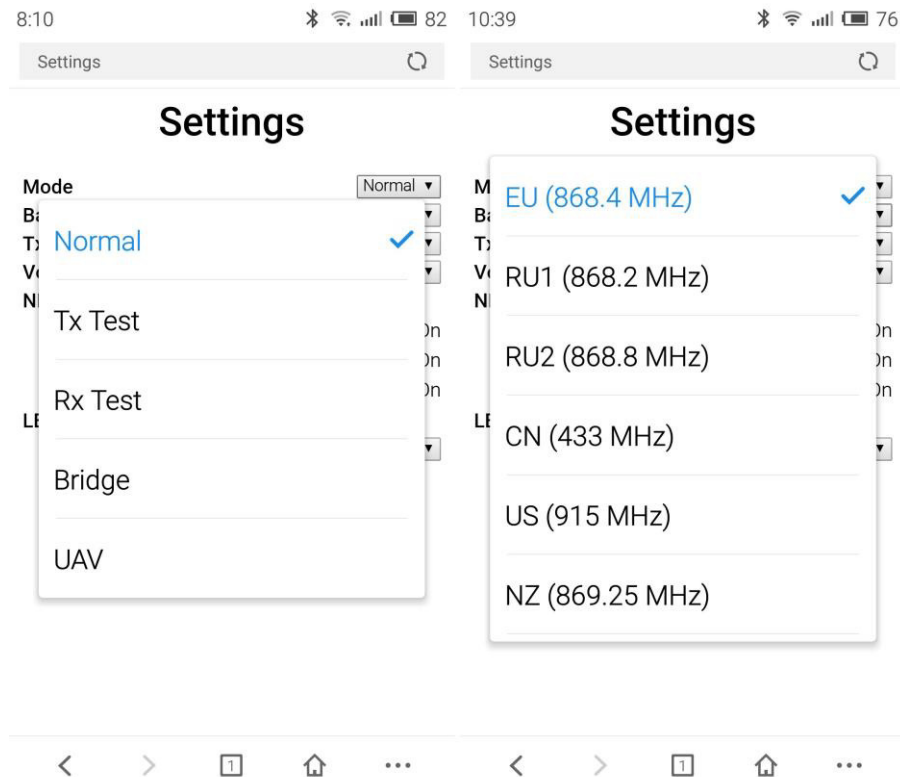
8:10 82

Settings

Settings

Mode Normal ▾

Ba
Tx
Vo
NI
On
On
On
LE

Normal ✓

Tx Test

Rx Test

Bridge

UAV

1

10:39 76

Settings

Settings

M
Ba
Tx
Vo
NI
On
On
On
LE

EU (868.4 MHz) ✓

RU1 (868.2 MHz)

RU2 (868.8 MHz)

CN (433 MHz)

US (915 MHz)

NZ (869.25 MHz)

1